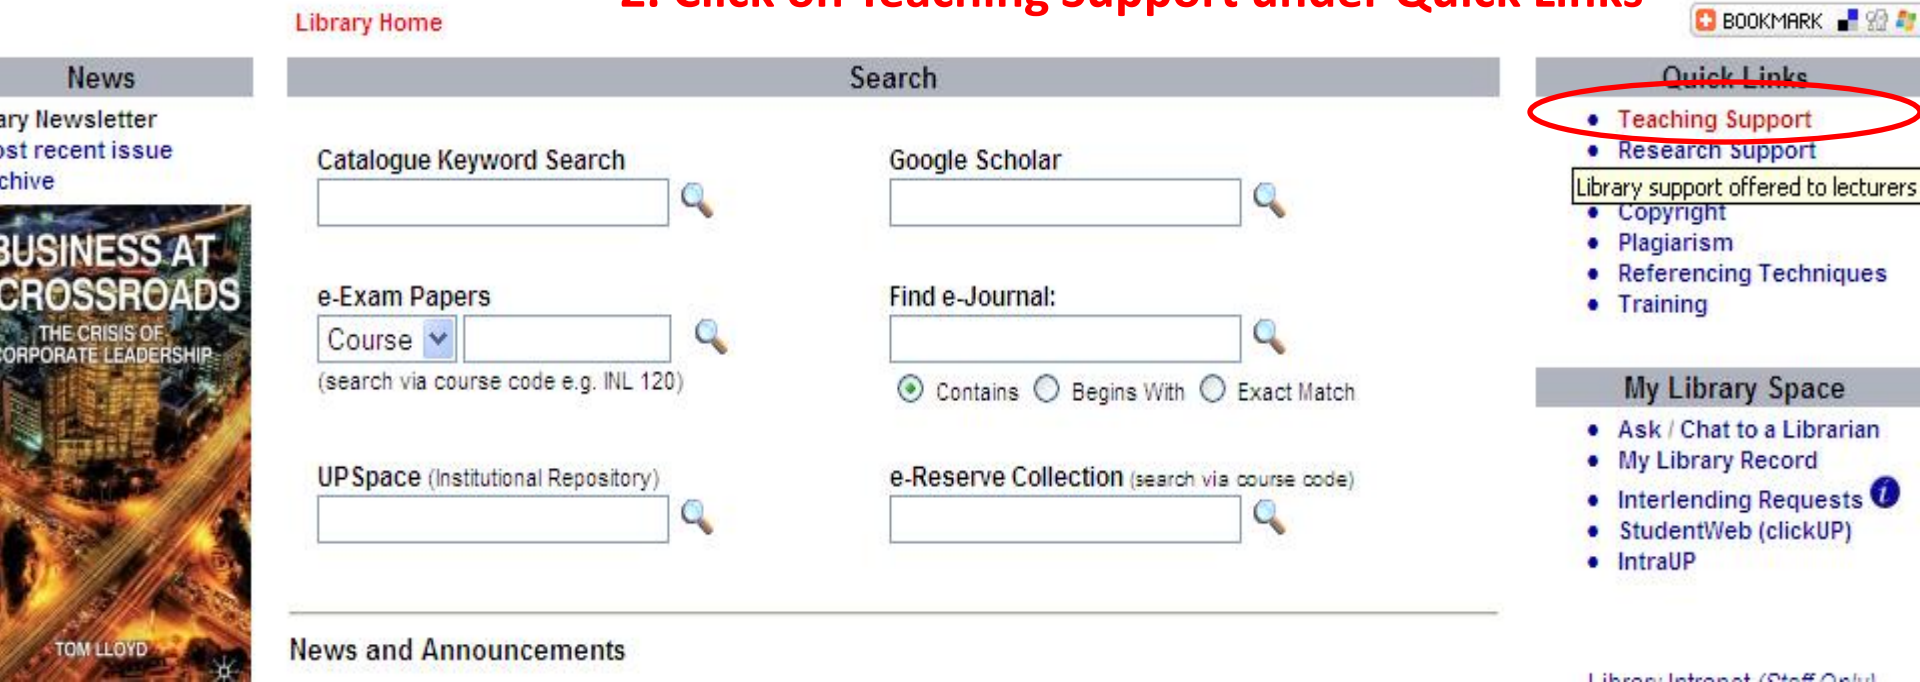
Library Home

2. Click on Teaching Support under Quick Links

BOOKMARK

News

ary Newsletter
ost recent issue
chive

BUSINESS AT CROSSROADS
THE CRISIS OF CORPORATE LEADERSHIP
TOM LLOYD

Search

Catalogue Keyword Search

Google Scholar

e-Exam Papers

Course

(search via course code e.g. INL 120)

Find e-Journal:

Contains Begins With Exact Match

UPSpace (Institutional Repository)

e-Reserve Collection (search via course code)

News and Announcements

Quick Links

• Teaching Support
• Research Support
Library support offered to lecturers
• Copyright
• Plagiarism
• Referencing Techniques
• Training

My Library Space

• Ask / Chat to a Librarian
• My Library Record
• Interlending Requests
• StudentWeb (clickUP)
• IntraUP

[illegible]